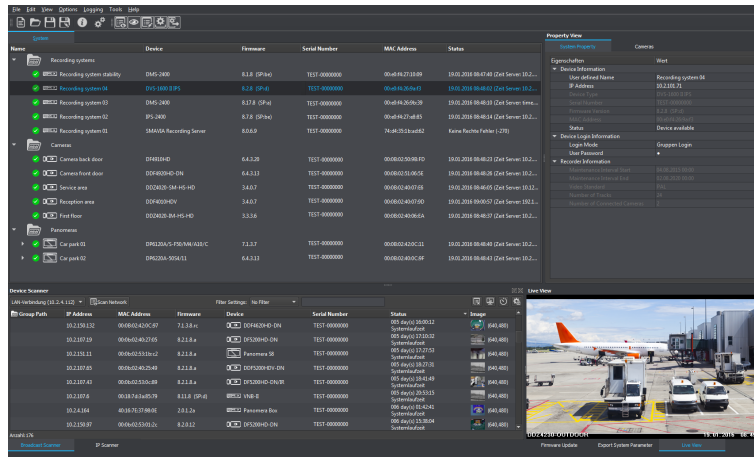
File Edit View Options Logging Tools Help

System

| Name | Device | Firmware | Serial Number | MAC Address | Status |
|---|---|---|---|---|---|
| Recording systems | | | | | |
| Recording system stability | DMS-2400 | 8.1.8 (SP:xx) | TEST-00000000 | 00:e8:f4:27:10:09 | 19.01.2016 08:47:48 (Zeit Server: 10.2... |
| Recording system 04 | DVS-1600 (I/P) | 8.2.8 (SP:d) | TEST-00000000 | 00:e8:f4:26:6e:f3 | 19.01.2016 08:48:02 (Zeit Server: 10.2... |
| Recording system 03 | DMS-2400 | 8.17.8 (SP:x) | TEST-00000000 | 00:e8:f4:26:0b:39 | 19.01.2016 08:48:10 (Zeit Server: time... |
| Recording system 02 | IPS-2400 | 8.7.8 (SP:hn) | TEST-00000000 | 00:e8:f4:27:a8:83 | 19.01.2016 08:48:19 (Zeit Server: 10.2... |
| Recording system 01 | SMAVIA Recording Server | 8.0.6.9 | TEST-00000000 | 74:d4:35:b1:ad:62 | Keine Rechte Fehler (-270) |
| Cameras | | | | | |
| Camera back door | DF4910HD | 6.4.3.28 | TEST-00000000 | 00:0B:02:50:9B:FD | 19.01.2016 08:48:23 (Zeit Server: 10.2... |
| Camera front door | DDF4920HD-DN | 6.4.3.13 | TEST-00000000 | 00:0B:02:51:06:5E | 19.01.2016 08:48:26 (Zeit Server: 10.2... |
| Service area | DD2402D-SM-HS-HD | 3.4.0.7 | TEST-00000000 | 00:0B:02:40:F7:E6 | 19.01.2016 08:46:05 (Zeit Server: 10.2... |
| Reception area | DDF4020HDV | 3.4.0.7 | TEST-00000000 | 00:0B:02:40:F7:9D | 19.01.2016 09:00:57 (Zeit Server: 192.1... |
| First floor | DD2402D-IM-HS-HD | 3.3.3.6 | TEST-00000000 | 00:0B:02:40:06:EA | 19.01.2016 08:46:37 (Zeit Server: 10.2... |
| Panoramas | | | | | |
| Car park 01 | DP6120A/S-F50/MAX/A10/C | 7.1.3.7 | TEST-00000000 | 00:0B:02:42:0C:31 | 19.01.2016 08:48:40 (Zeit Server: 10.2... |
| Car park 02 | DP6220A-50S6/11 | 6.4.3.13 | TEST-00000000 | 00:0B:02:45:0C:8F | 19.01.2016 08:48:43 (Zeit Server: 10.2... |

Property View
System Properties | Cameras

| Eigenschaften | Wert |
|---|---|
| Device Information | |
| User defined Name | Recording system 04 |
| IP Address | 10.2.101.71 |
| Device Type | DVS-1600 (I/P) |
| Serial Number | TEST-00000000 |
| Firmware Version | 8.2.8 (SP:d) |
| MAC Address | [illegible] |
| Status | Device available |
| Device Login Information | |
| Login Mode | Gruppen Login |
| User Password | • |
| Recorder Information | |
| Maintenance Interval Start | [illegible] |
| Maintenance Interval End | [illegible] |
| Video Standard | PAL |
| Number of Tracks | 16 |
| Number of Connected Cameras | 3 |

Device Scanner
LAN-Verbindung (10.2.4.112) Scan Network Filter Settings: No Filter

| Group Path | IP Address | MAC Address | Firmware | Device | Serial Number | Status | Image |
|---|---|---|---|---|---|---|---|
| | 10.2.150.132 | 00:0B:02:42:0C:87 | 7.1.3.8.rc | DDF4820HD-DN | TEST-00000000 | 005 day(s) 16:00:12 Systemlaufzeit | (640,480) |
| | 10.2.167.19 | 00:0B:02:40:27:65 | 8.2.1.8.a | DF5200HD-DN | TEST-00000000 | 005 day(s) 17:10:32 Systemlaufzeit | (640,480) |
| | 10.2.151.11 | 00:0B:02:53:1b:c2 | 8.2.1.8.a | Panomera S8 | TEST-00000000 | 005 day(s) 17:27:53 Systemlaufzeit | (640,480) |
| | 10.2.167.65 | 00:0B:02:40:25:48 | 8.2.1.8.a | DDF5200HDV-DN | TEST-00000000 | 005 day(s) 18:27:31 Systemlaufzeit | (640,480) |
| | 10.2.167.43 | 00:0B:02:53:0c:89 | 8.2.1.8.a | DF5200HD-DN/IR | TEST-00000000 | 005 day(s) 18:41:49 Systemlaufzeit | (640,480) |
| | 10.2.167.8 | 00:18:74:1a:05:79 | 8.11.8 (SP:d) | VNB-8 | TEST-00000000 | 005 day(s) 20:53:15 Systemlaufzeit | (640,480) |
| | 10.2.4.164 | 40:16:7E:27:88:0E | 2.0.1.2a | Panomera Box | TEST-00000000 | 005 day(s) 01:42:41 Systemlaufzeit | (640,480) |
| | 10.2.150.97 | 00:0B:02:53:01:2c | 8.2.0.12 | DF5200HD-DN | TEST-00000000 | 005 day(s) 15:38:04 Systemlaufzeit | (640,480) |

Anzahl: 576
Broadcast Scanner | IP Scanner

Live View
DD2420-OUTDOOR 19.01.2016 08:4
Firmware Update | Export System Parameter | Live View